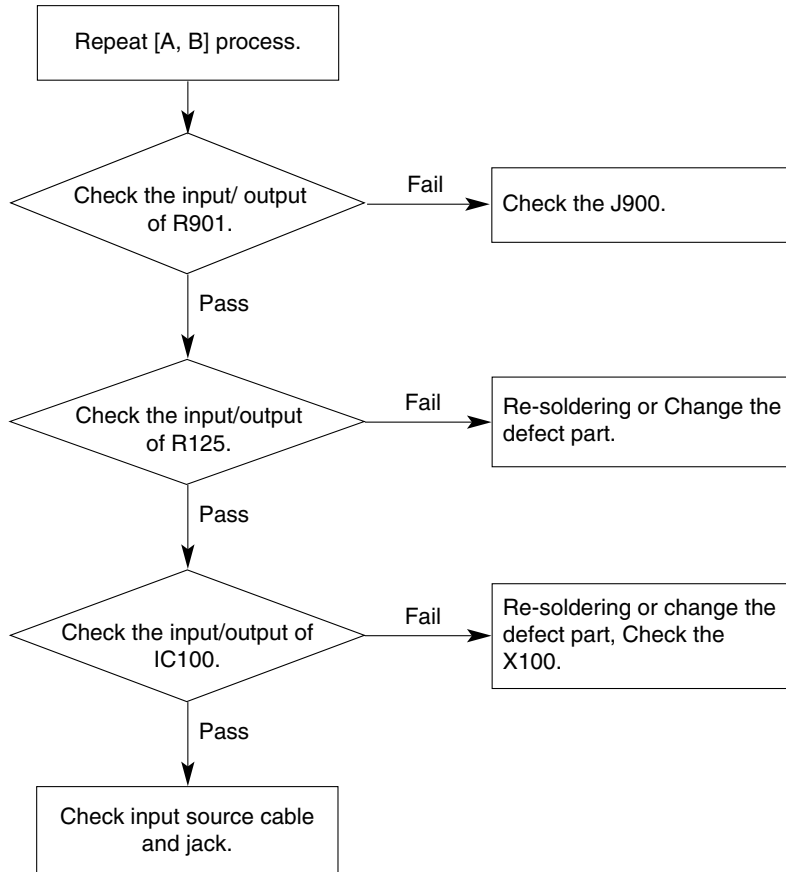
Repeat [A, B] process.

Check the input/ output of R901.

Fail

Check the J900.

Pass

Check the input/output of R125.

Fail

Re-soldering or Change the defect part.

Pass

Check the input/output of IC100.

Fail

Re-soldering or change the defect part, Check the X100.

Pass

Check input source cable and jack.